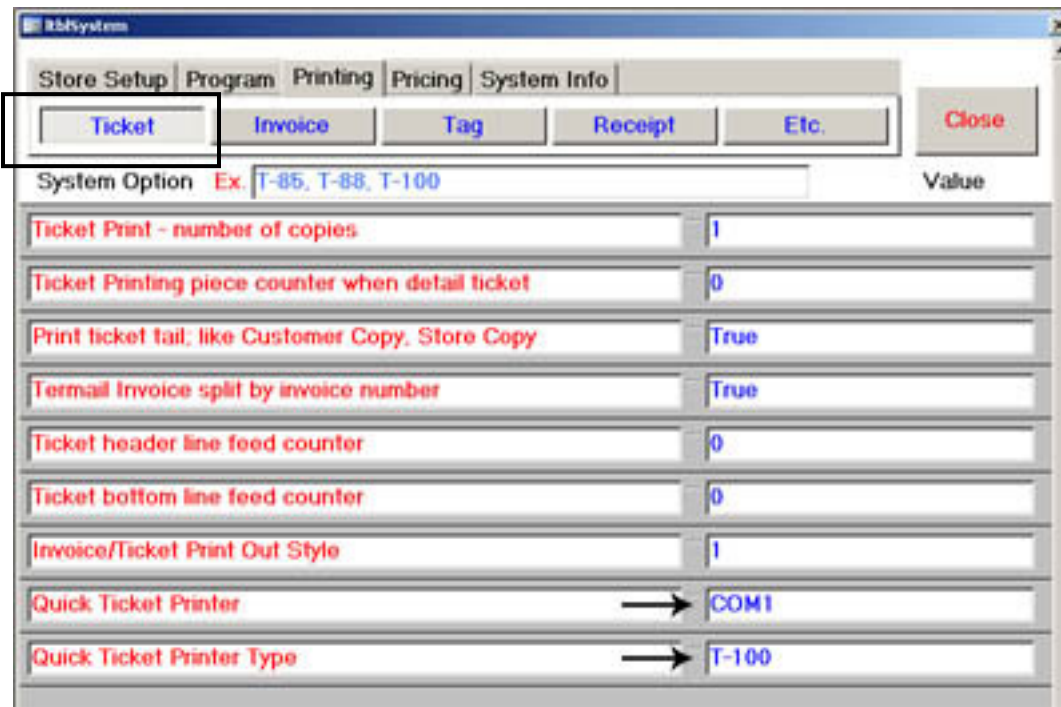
tblSystem

Store Setup | Program | Printing | Pricing | System Info

Ticket | Invoice | Tag | Receipt | Etc.

Close

System Option Ex. T-85, T-88, T-100

Value

| | |
|---|---|
| Ticket Print - number of copies | 1 |
| Ticket Printing piece counter when detail ticket | 0 |
| Print ticket tail; like Customer Copy, Store Copy | True |
| Termail Invoice split by invoice number | True |
| Ticket header line feed counter | 0 |
| Ticket bottom line feed counter | 0 |
| Invoice/Ticket Print Out Style | 1 |
| Quick Ticket Printer | COM1 |
| Quick Ticket Printer Type | T-100 |